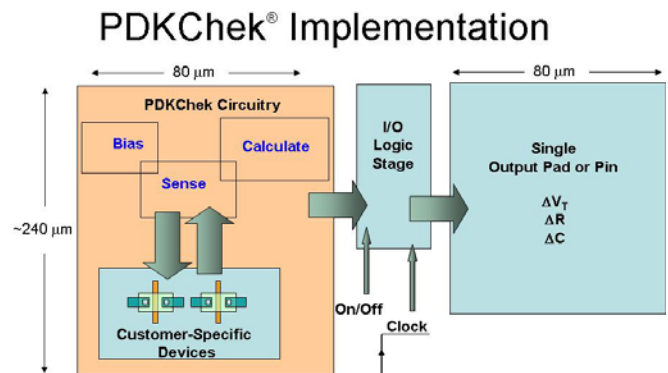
PDKChek® Implementation

80 μm

80 μm

~240 μm

PDKChek Circuitry

Bias

Calculate

Sense

Customer-Specific Devices

I/O Logic Stage

On/Off

Clock

Single Output Pad or Pin

$\Delta V_T$
$\Delta R$
$\Delta C$